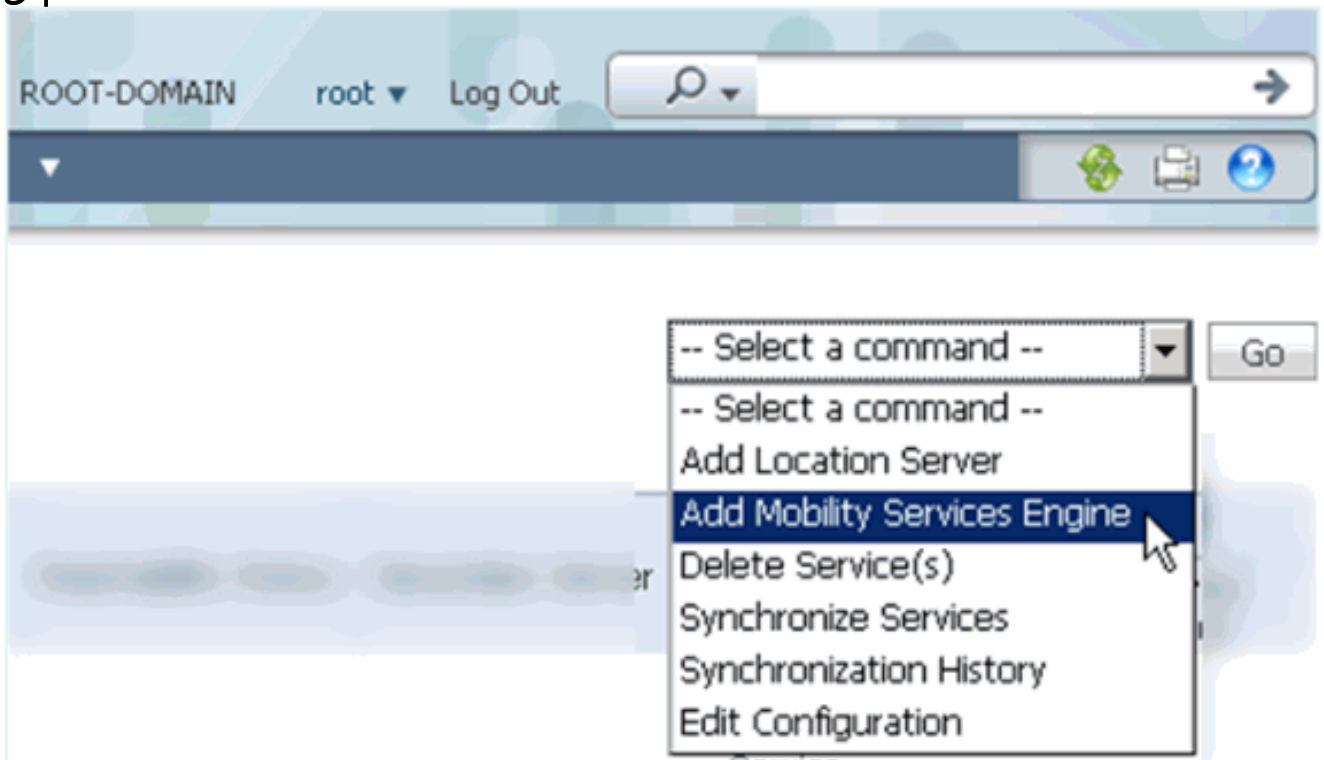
ROOT-DOMAIN root ▾ Log Out

-- Select a command -- Go

-- Select a command --
Add Location Server
Add Mobility Services Engine
Delete Service(s)
Synchronize Services
Synchronization History
Edit Configuration

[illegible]er